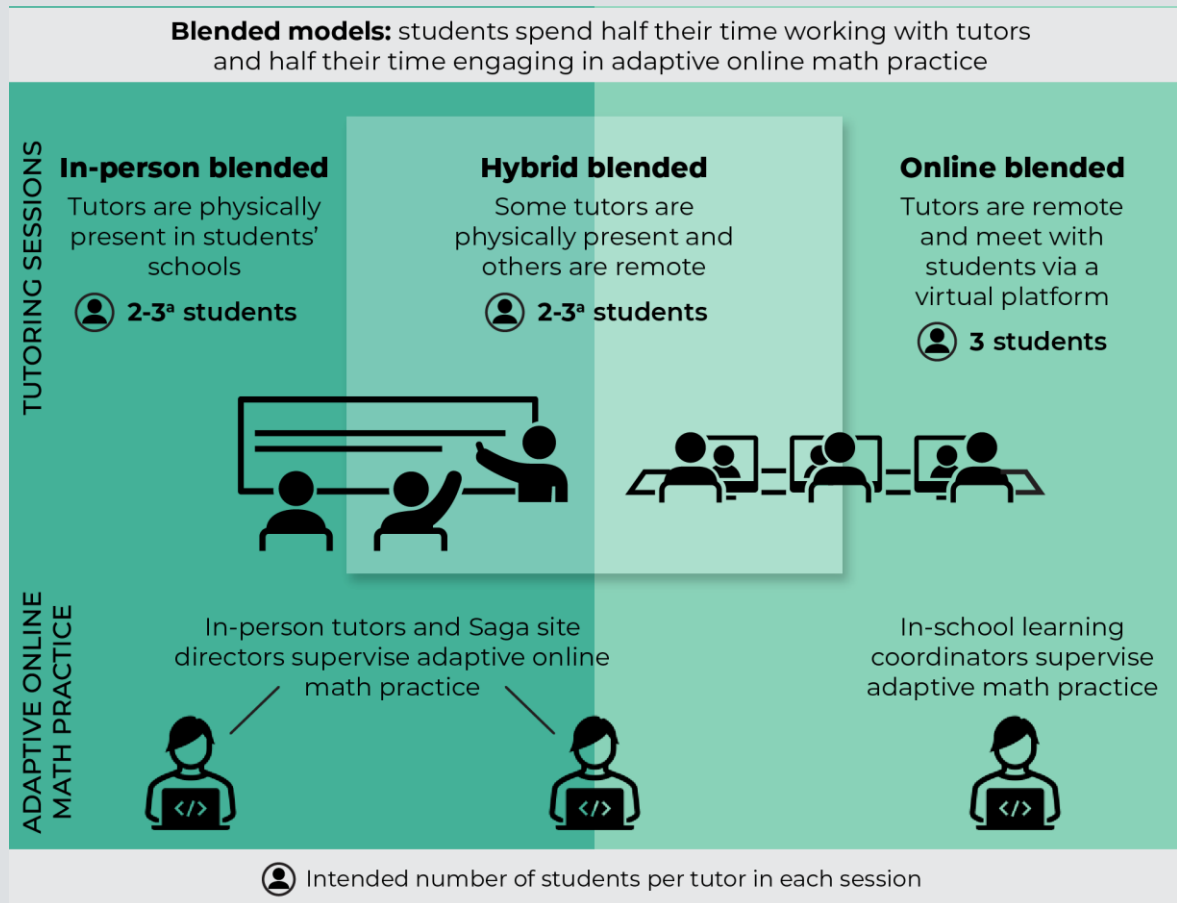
**Blended models:** students spend half their time working with tutors and half their time engaging in adaptive online math practice

TUTORING SESSIONS

**In-person blended**
Tutors are physically present in students' schools
**2-3$^a$ students**

**Hybrid blended**
Some tutors are physically present and others are remote
**2-3$^a$ students**

**Online blended**
Tutors are remote and meet with students via a virtual platform
**3 students**

ADAPTIVE ONLINE MATH PRACTICE

In-person tutors and Saga site directors supervise adaptive online math practice

In-school learning coordinators supervise adaptive math practice

</>

</>

</>

Intended number of students per tutor in each session